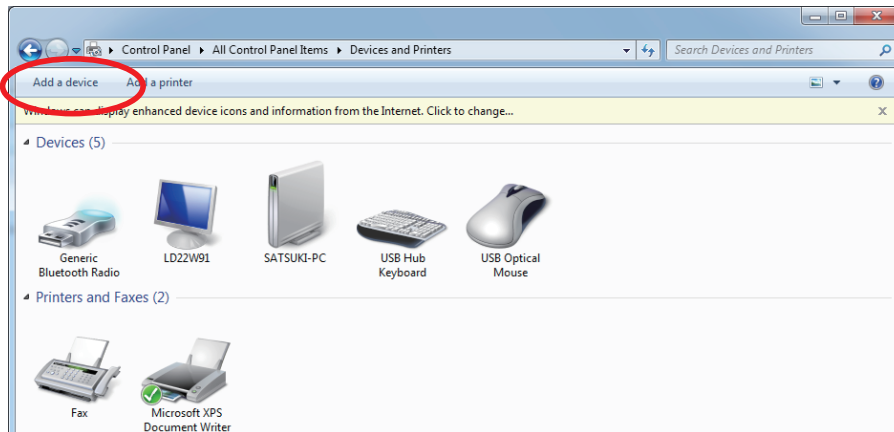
Control Panel ▸ All Control Panel Items ▸ Devices and Printers

Search Devices and Printers

Add a device   Add a printer

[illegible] display enhanced device icons and information from the Internet. Click to change...

Devices (5)

Generic Bluetooth Radio

LD22W91

SATSUKI-PC

USB Hub Keyboard

USB Optical Mouse

Printers and Faxes (2)

Fax

Microsoft XPS Document Writer